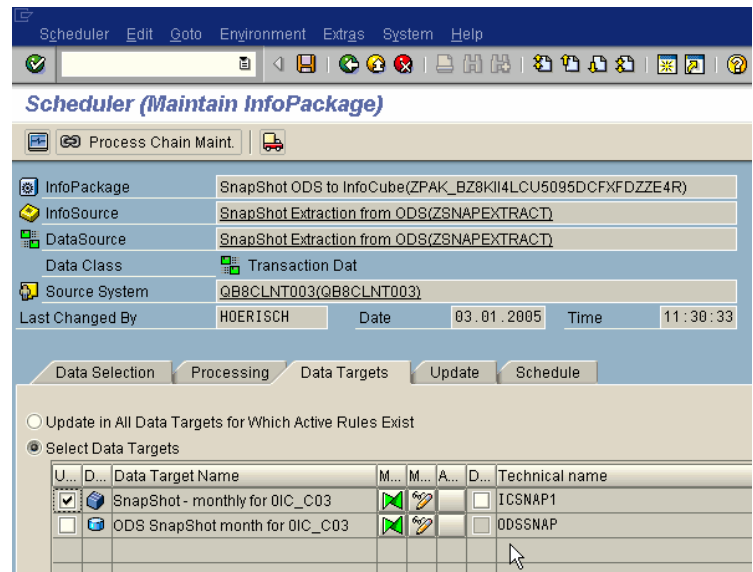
Scheduler Edit Goto Environment Extras System Help

Scheduler (Maintain InfoPackage)

Process Chain Maint.

| InfoPackage | SnapShot ODS to InfoCube(ZPAK_BZ8KII4LCU5095DCFXFDZZE4R) |
|---|---|
| InfoSource | SnapShot Extraction from ODS(ZSNAPEXTRACT) |
| DataSource | SnapShot Extraction from ODS(ZSNAPEXTRACT) |
| Data Class | Transaction Dat |
| Source System | QB8CLNT003(QB8CLNT003) |

Last Changed By HOERISCH Date 03.01.2005 Time 11:30:33

Data Selection Processing Data Targets Update Schedule

Update in All Data Targets for Which Active Rules Exist

Select Data Targets

| U... | D... | Data Target Name | M... | M... | A... | D... | Technical name |
|---|---|---|---|---|---|---|---|
| ✔ | | SnapShot - monthly for 0IC_C03 | | | | | ICSNAP1 |
| | | ODS SnapShot month for 0IC_C03 | | | | | ODSSNAP |